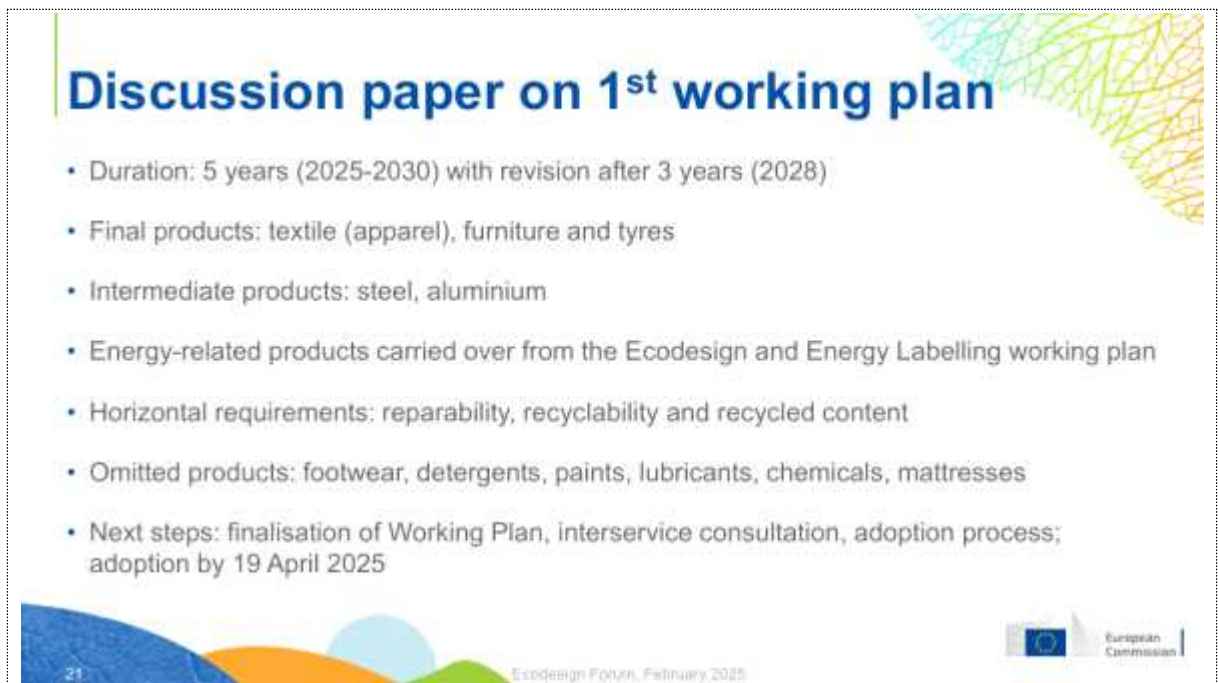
Discussion paper on 1$^{st}$ working plan

• Duration: 5 years (2025-2030) with revision after 3 years (2028)

• Final products: textile (apparel), furniture and tyres

• Intermediate products: steel, aluminium

• Energy-related products carried over from the Ecodesign and Energy Labelling working plan

• Horizontal requirements: reparability, recyclability and recycled content

• Omitted products: footwear, detergents, paints, lubricants, chemicals, mattresses

• Next steps: finalisation of Working Plan, interservice consultation, adoption process; adoption by 19 April 2025

21

Ecodesign Forum, February 2025

European Commission